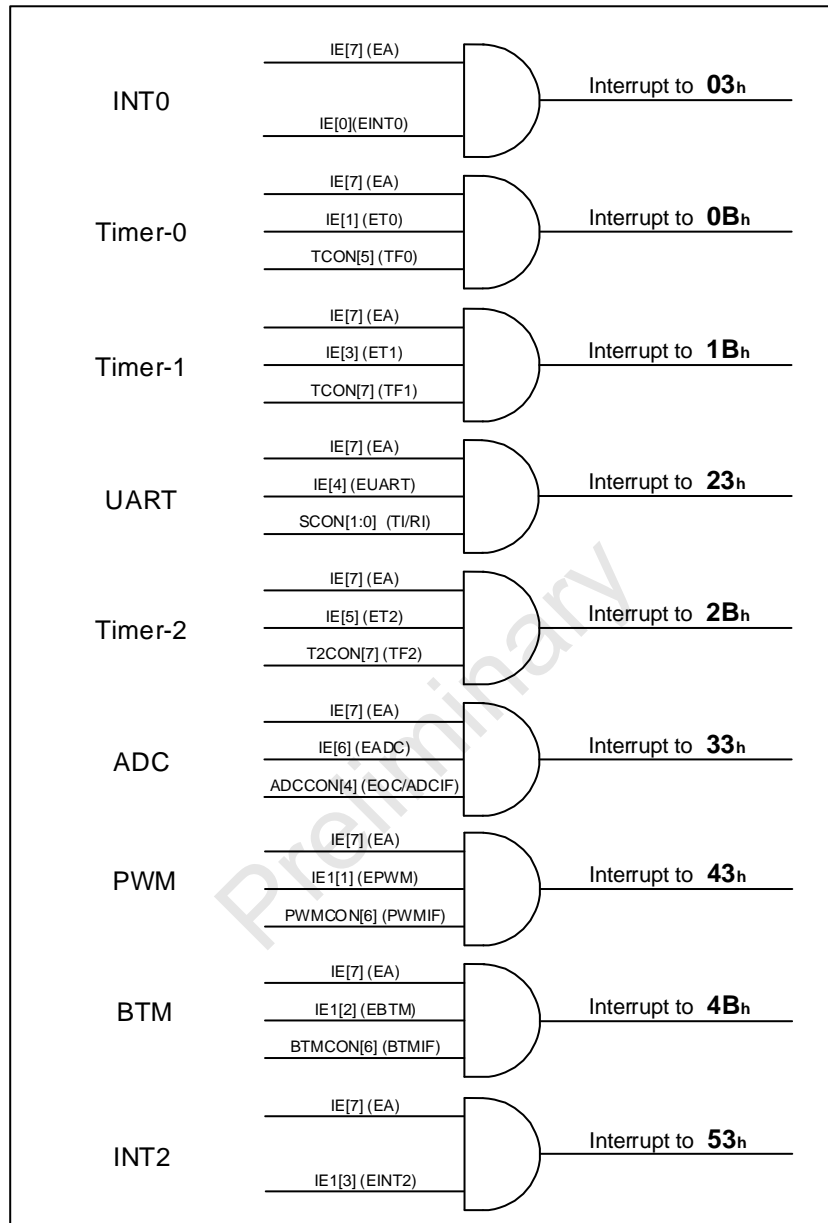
INT0

IE[7] (EA)

IE[0](EINT0)

Interrupt to **03h**

Timer-0

IE[7] (EA)

IE[1] (ET0)

TCON[5] (TF0)

Interrupt to **0Bh**

Timer-1

IE[7] (EA)

IE[3] (ET1)

TCON[7] (TF1)

Interrupt to **1Bh**

UART

IE[7] (EA)

IE[4] (EUART)

SCON[1:0] (TI/RI)

Interrupt to **23h**

Timer-2

IE[7] (EA)

IE[5] (ET2)

T2CON[7] (TF2)

Interrupt to **2Bh**

ADC

IE[7] (EA)

IE[6] (EADC)

ADCCON[4] (EOC/ADCIF)

Interrupt to **33h**

PWM

IE[7] (EA)

IE1[1] (EPWM)

PWMCON[6] (PWMIF)

Interrupt to **43h**

BTM

IE[7] (EA)

IE1[2] (EBTM)

BTMCON[6] (BTMIF)

Interrupt to **4Bh**

INT2

IE[7] (EA)

IE1[3] (EINT2)

Interrupt to **53h**

Preliminary